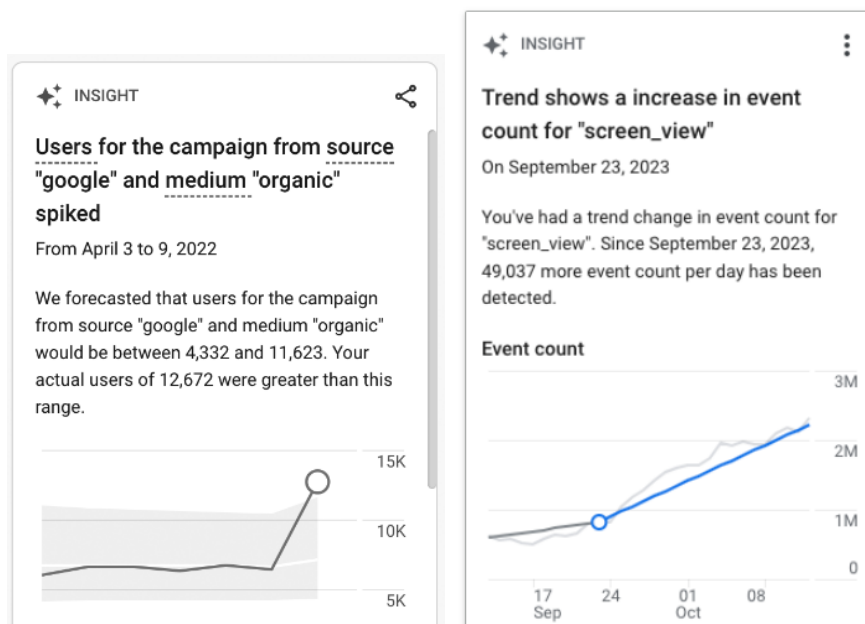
INSIGHT

Users for the campaign from source "google" and medium "organic" spiked

From April 3 to 9, 2022

We forecasted that users for the campaign from source "google" and medium "organic" would be between 4,332 and 11,623. Your actual users of 12,672 were greater than this range.

15K
10K
5K

INSIGHT

Trend shows a increase in event count for "screen_view"

On September 23, 2023

You've had a trend change in event count for "screen_view". Since September 23, 2023, 49,037 more event count per day has been detected.

Event count

3M
2M
1M
0

17 Sep
24
01 Oct
08